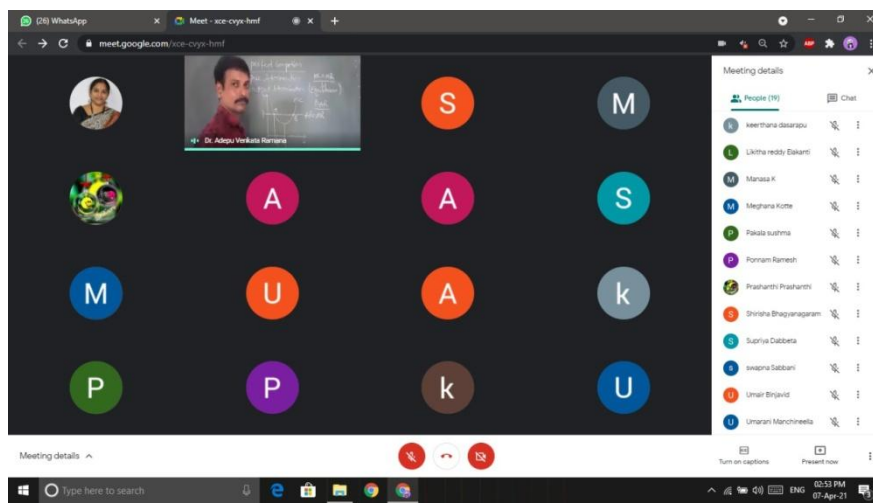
(26) WhatsApp

Meet - xce-cvyx-hmf

meet.google.com/xce-cvyx-hmf

Dr. Adepu Venkata Ramana

S

M

A

A

S

M

U

A

k

P

P

k

U

Meeting details

People (19)

Chat

keerthana dasarapu

Likitha reddy Elakanti

Manasa K

Meghana Kotte

Pakala sushma

Ponnam Ramesh

Prashanthi Prashanthi

Shirisha Bhagyanagaram

Supriya Dabbeta

swapna Sabbani

Umair Binjavid

Umarani Manchineella

Meeting details

Turn on captions

Present now

Type here to search

ENG

02:53 PM

07-Apr-21